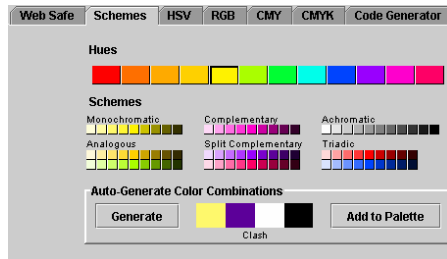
Web Safe
Schemes
HSV
RGB
CMY
CMYK
Code Generator

Hues

Schemes

Monochromatic
Complementary
Achromatic
Analogous
Split Complementary
Triadic

Auto-Generate Color Combinations

Generate
Clash
Add to Palette